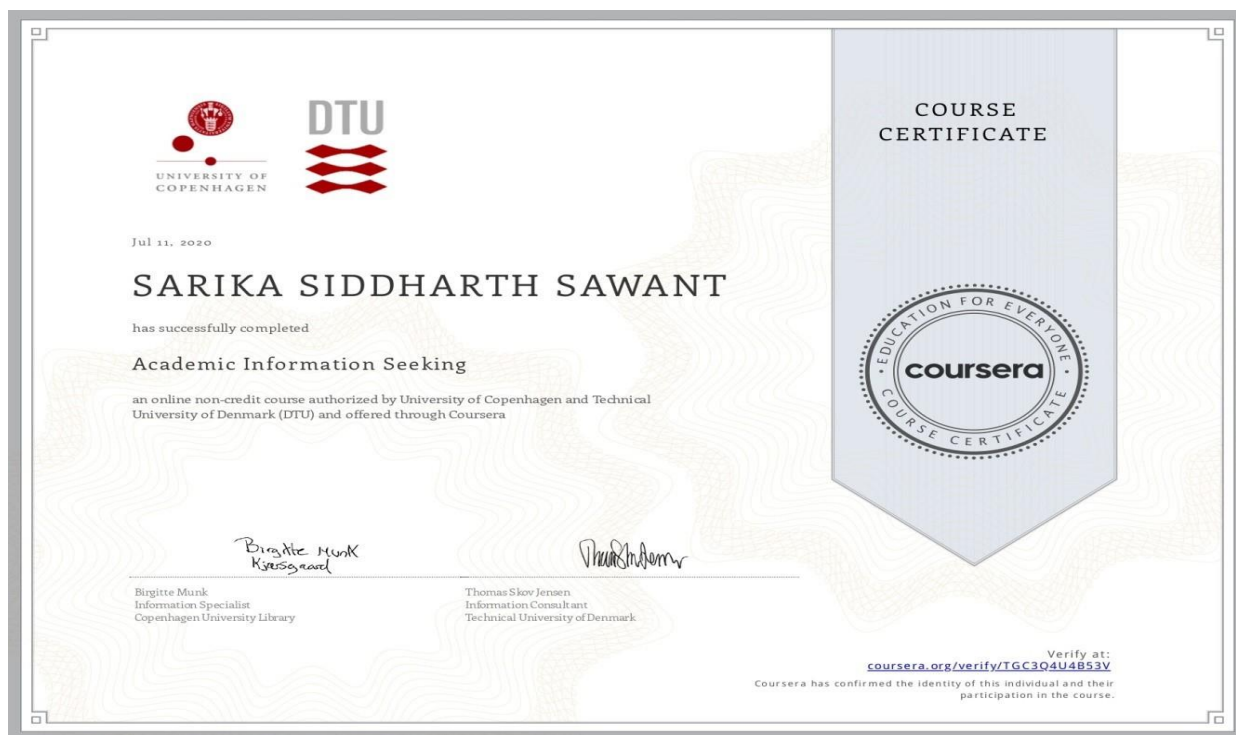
UNIVERSITY OF COPENHAGEN

DTU

COURSE CERTIFICATE

Jul 11, 2020

SARIKA SIDDHARTH SAWANT

has successfully completed

Academic Information Seeking

an online non-credit course authorized by University of Copenhagen and Technical University of Denmark (DTU) and offered through Coursera

EDUCATION FOR EVERYONE

coursera

COURSE CERTIFICATE

Birgitte Munk Kjersgaard

Birgitte Munk
Information Specialist
Copenhagen University Library

Thomas Skov Jensen
Information Consultant
Technical University of Denmark

Verify at:
coursera.org/verify/TGC3Q4U4B53V

Coursera has confirmed the identity of this individual and their participation in the course.